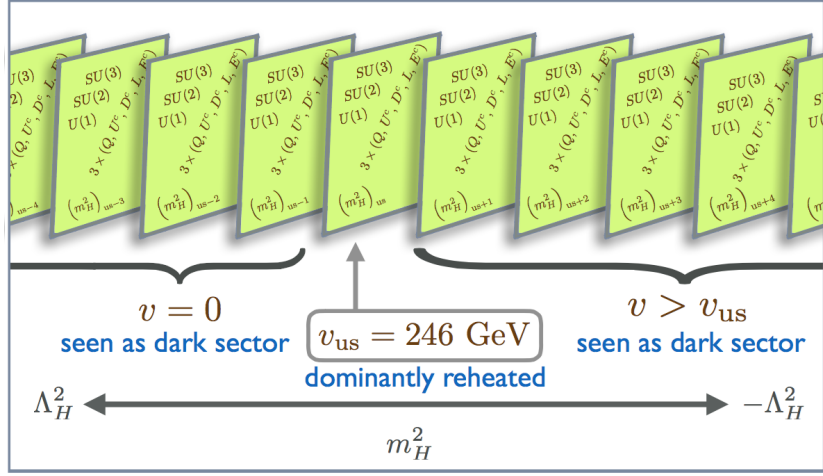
$SU(3)$ $SU(2)$ $U(1)$ $3\times(Q, U^c, D^c, L, E^c)$ $\left(m_H^2\right)_{\rm us-4}$

$SU(3)$ $SU(2)$ $U(1)$ $3\times(Q, U^c, D^c, L, E^c)$ $\left(m_H^2\right)_{\rm us-3}$

$SU(3)$ $SU(2)$ $U(1)$ $3\times(Q, U^c, D^c, L, E^c)$ $\left(m_H^2\right)_{\rm us-2}$

$SU(3)$ $SU(2)$ $U(1)$ $3\times(Q, U^c, D^c, L, E^c)$ $\left(m_H^2\right)_{\rm us-1}$

$SU(3)$ $SU(2)$ $U(1)$ $3\times(Q, U^c, D^c, L, E^c)$ $\left(m_H^2\right)_{\rm us}$

$SU(3)$ $SU(2)$ $U(1)$ $3\times(Q, U^c, D^c, L, E^c)$ $\left(m_H^2\right)_{\rm us+1}$

$SU(3)$ $SU(2)$ $U(1)$ $3\times(Q, U^c, D^c, L, E^c)$ $\left(m_H^2\right)_{\rm us+2}$

$SU(3)$ $SU(2)$ $U(1)$ $3\times(Q, U^c, D^c, L, E^c)$ $\left(m_H^2\right)_{\rm us+3}$

$SU(3)$ $SU(2)$ $U(1)$ $3\times(Q, U^c, D^c, L, E^c)$ $\left(m_H^2\right)_{\rm us+4}$

$v = 0$
seen as dark sector

$v_{\rm us} = 246$ GeV
dominantly reheated

$v > v_{\rm us}$
seen as dark sector

$\Lambda_H^2$ $-\Lambda_H^2$

$m_H^2$